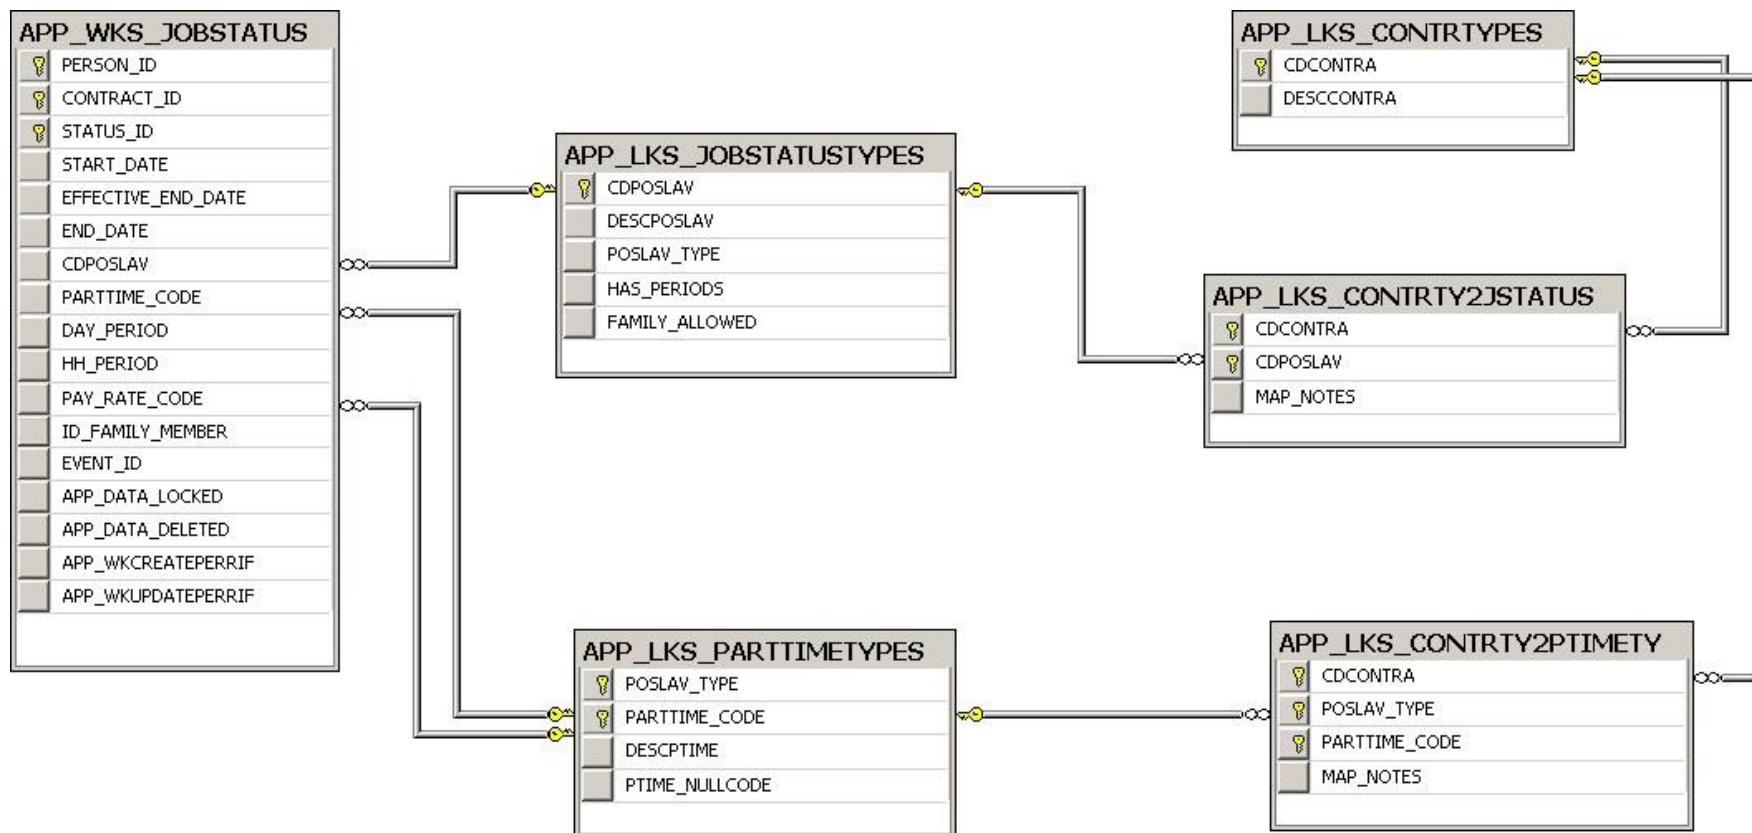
APP_WKS_JOBSTATUS
PERSON_ID
CONTRACT_ID
STATUS_ID
START_DATE
EFFECTIVE_END_DATE
END_DATE
CDPOSLAV
PARTTIME_CODE
DAY_PERIOD
HH_PERIOD
PAY_RATE_CODE
ID_FAMILY_MEMBER
EVENT_ID
APP_DATA_LOCKED
APP_DATA_DELETED
APP_WKCREATEPERRIF
APP_WKUPDATEPERRIF

APP_LKS_JOBSTATUSTYPES
CDPOSLAV
DESCPOSLAV
POSLAV_TYPE
HAS_PERIODS
FAMILY_ALLOWED

APP_LKS_CONTRTYPES
CDCONTRA
DESCCONTRA

APP_LKS_CONTRTY2JSTATUS
CDCONTRA
CDPOSLAV
MAP_NOTES

APP_LKS_PARTTIMETYPES
POSLAV_TYPE
PARTTIME_CODE
DESCPTIME
PTIME_NULLCODE

APP_LKS_CONTRTY2PTIMETY
CDCONTRA
POSLAV_TYPE
PARTTIME_CODE
MAP_NOTES